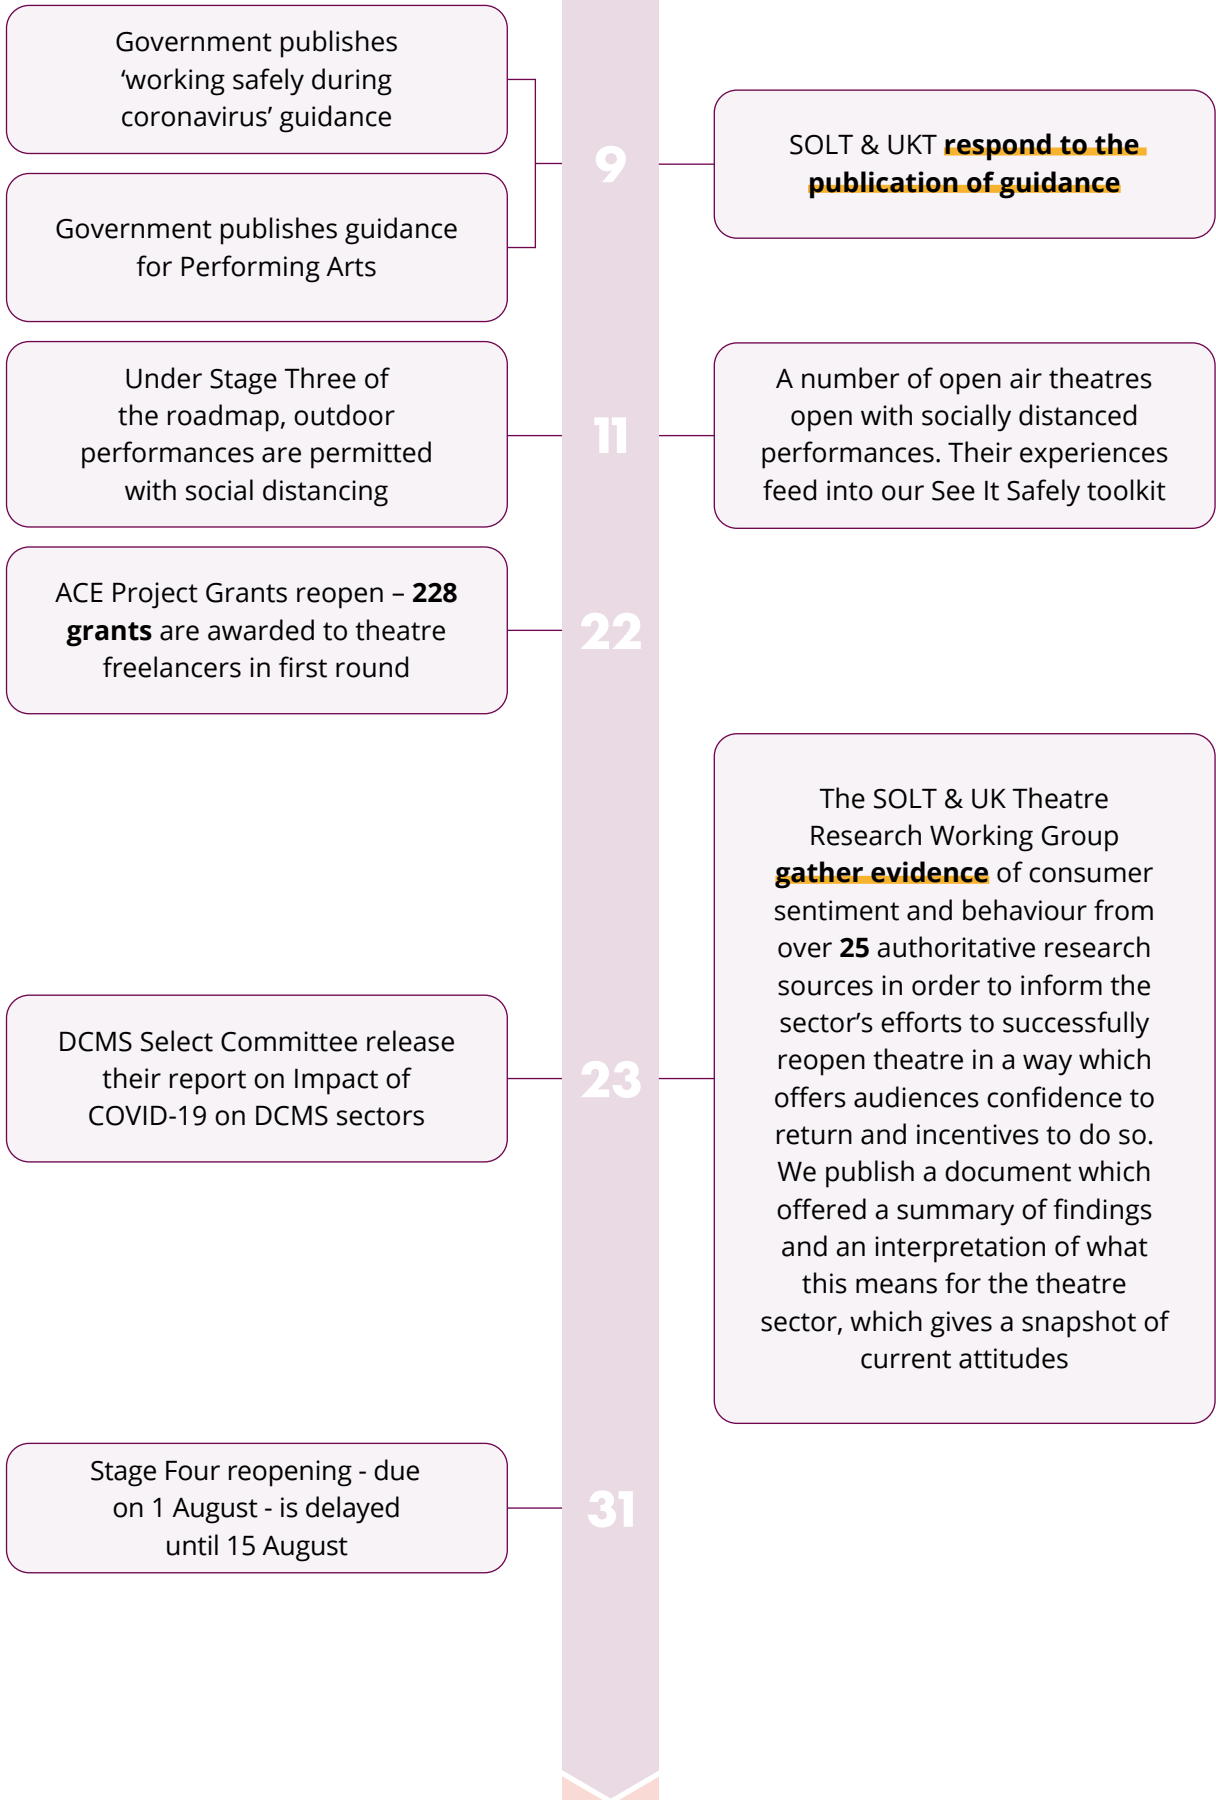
Government publishes ‘working safely during coronavirus’ guidance

Government publishes guidance for Performing Arts

9

SOLT & UKT **respond to the publication of guidance**

Under Stage Three of the roadmap, outdoor performances are permitted with social distancing

11

A number of open air theatres open with socially distanced performances. Their experiences feed into our See It Safely toolkit

ACE Project Grants reopen – **228 grants** are awarded to theatre freelancers in first round

22

The SOLT & UK Theatre Research Working Group **gather evidence** of consumer sentiment and behaviour from over **25** authoritative research sources in order to inform the sector’s efforts to successfully reopen theatre in a way which offers audiences confidence to return and incentives to do so. We publish a document which offered a summary of findings and an interpretation of what this means for the theatre sector, which gives a snapshot of current attitudes

DCMS Select Committee release their report on Impact of COVID-19 on DCMS sectors

23

Stage Four reopening - due on 1 August - is delayed until 15 August

31